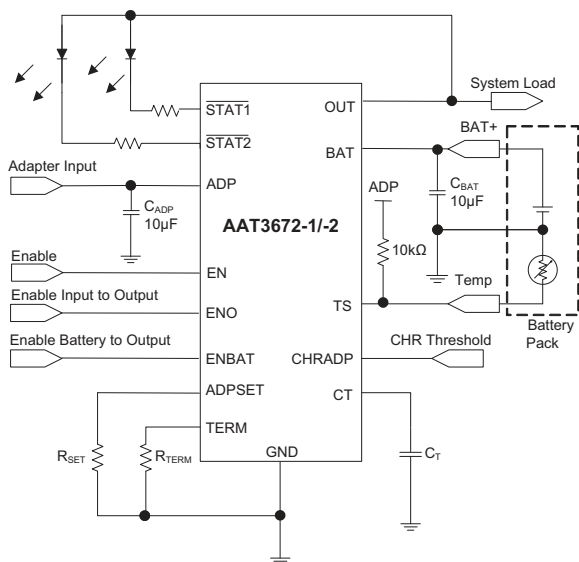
System Load

$\overline{STAT1}$

$\overline{STAT2}$

OUT

BAT

BAT+

Adapter Input

ADP

$C_{ADP}$
10µF

AAT3672-1/-2

ADP

$C_{BAT}$
10µF

10kΩ

Enable

EN

Enable Input to Output

ENO

TS

Temp

Battery Pack

Enable Battery to Output

ENBAT

CHRADP

CHR Threshold

ADPSET

CT

TERM

$R_{SET}$

$R_{TERM}$

GND

$C_T$